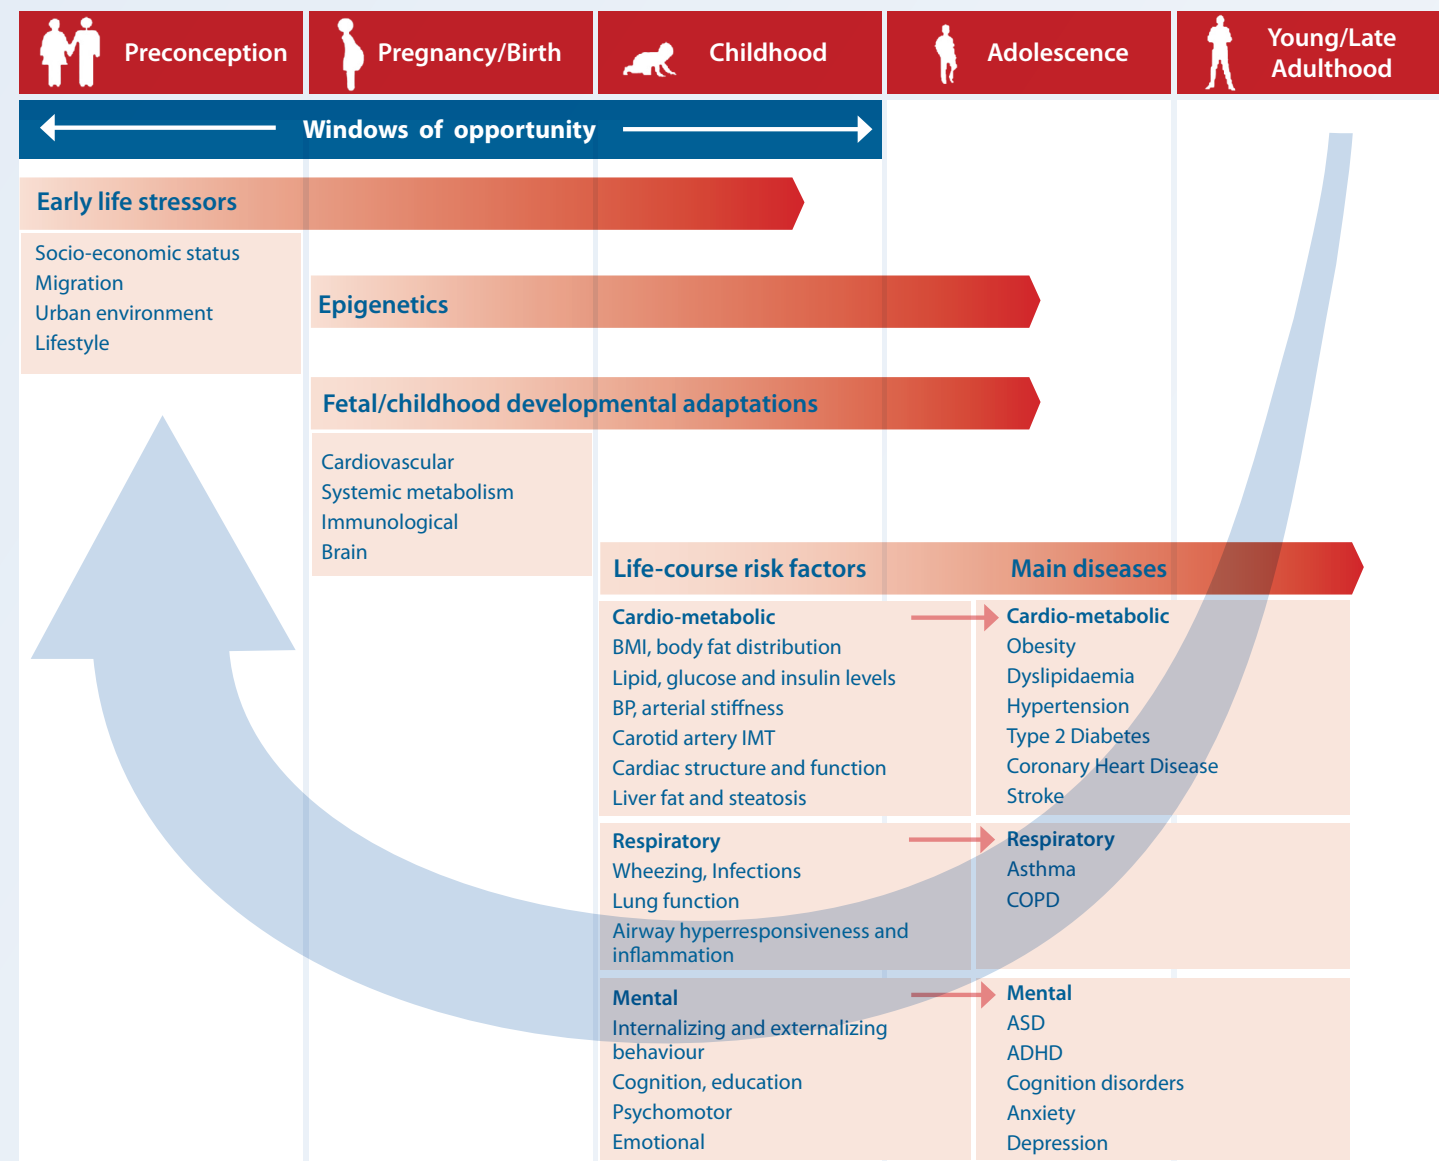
Preconception

Pregnancy/Birth

Childhood

Adolescence

Young/Late Adulthood

Windows of opportunity

Early life stressors

Socio-economic status
Migration
Urban environment
Lifestyle

Epigenetics

Fetal/childhood developmental adaptations

Cardiovascular
Systemic metabolism
Immunological
Brain

Life-course risk factors

Main diseases

Cardio-metabolic
BMI, body fat distribution
Lipid, glucose and insulin levels
BP, arterial stiffness
Carotid artery IMT
Cardiac structure and function
Liver fat and steatosis

Cardio-metabolic
Obesity
Dyslipidaemia
Hypertension
Type 2 Diabetes
Coronary Heart Disease
Stroke

Respiratory
Wheezing, Infections
Lung function
Airway hyperresponsiveness and inflammation

Respiratory
Asthma
COPD

Mental
Internalizing and externalizing behaviour
Cognition, education
Psychomotor
Emotional

Mental
ASD
ADHD
Cognition disorders
Anxiety
Depression